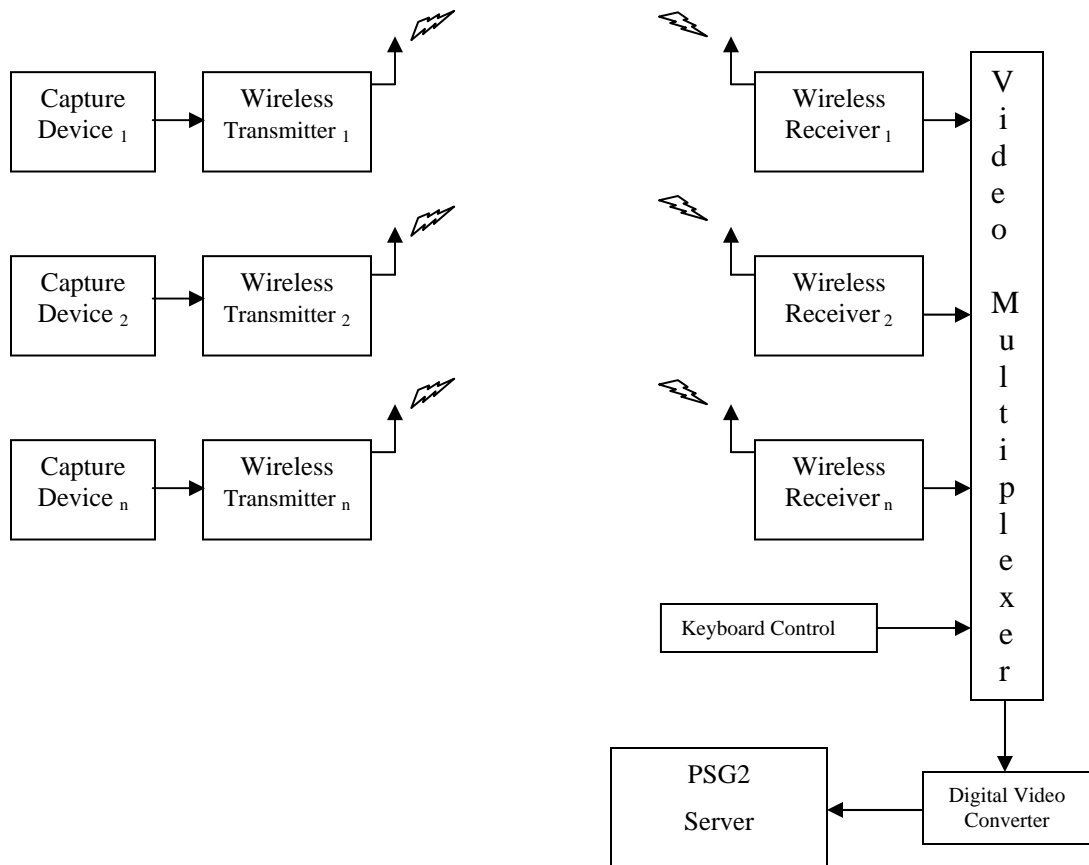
Capture Device $_1$

Wireless Transmitter $_1$

Wireless Receiver $_1$

V
i
d
e
o

M
u
l
t
i
p
l
e
x
e
r

Capture Device $_2$

Wireless Transmitter $_2$

Wireless Receiver $_2$

Capture Device $_n$

Wireless Transmitter $_n$

Wireless Receiver $_n$

Keyboard Control

PSG2 Server

Digital Video Converter